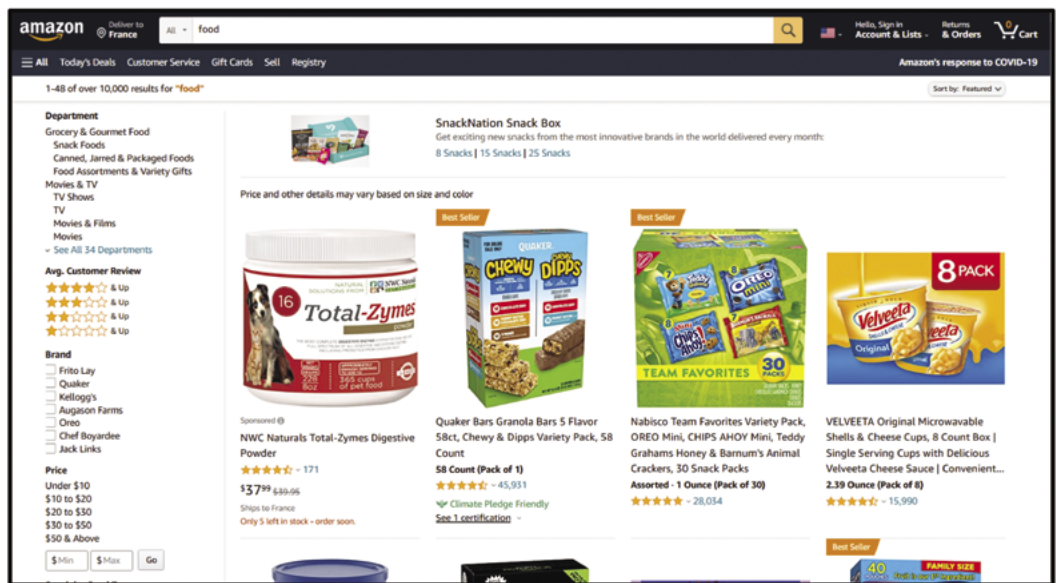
amazon Deliver to France All food Hello, Sign in Account & Lists Returns & Orders 0 Cart

All Today's Deals Customer Service Gift Cards Sell Registry Amazon's response to COVID-19

1-48 of over 10,000 results for "food" Sort by: Featured

Department
Grocery & Gourmet Food
Snack Foods
Canned, Jarred & Packaged Foods
Food Assortments & Variety Gifts
Movies & TV
TV Shows
TV
Movies & Films
Movies
See All 34 Departments

Avg. Customer Review
& Up
& Up
& Up
& Up

Brand
Frito Lay
Quaker
Kellogg's
Augason Farms
Oreo
Chef Boyardee
Jack Links

Price
Under $10
$10 to $20
$20 to $50
$30 to $50
$50 & Above
$ Min $ Max Go

SnackNation Snack Box
Get exciting new snacks from the most innovative brands in the world delivered every month:
8 Snacks | 15 Snacks | 25 Snacks

Price and other details may vary based on size and color

Best Seller

Best Seller

16 NATURAL SOLUTIONS FROM NWC Naturals Total-Zymes powder 365 cups of pet food

QUAKER CHEWY DIPPS

OREO mini TEAM FAVORITES 30 PACKS

8 PACK Velveeta Original

Sponsored
NWC Naturals Total-Zymes Digestive Powder
171
$37.99 $39.95
Ships to France
Only 5 left in stock - order soon.

Quaker Bars Granola Bars 5 Flavor 58ct, Chewy & Dipps Variety Pack, 58 Count
58 Count (Pack of 1)
45,931
Climate Pledge Friendly
See 1 certification

Nabisco Team Favorites Variety Pack, OREO Mini, CHIPS AHOY Mini, Teddy Grahams Honey & Barnum's Animal Crackers, 30 Snack Packs
Assorted - 1 Ounce (Pack of 30)
28,034

VELVEETA Original Microwavable Shells & Cheese Cups, 8 Count Box | Single Serving Cups with Delicious Velveeta Cheese Sauce | Convenient...
2.39 Ounce (Pack of 8)
15,990

Best Seller
40 FAMILY SIZE